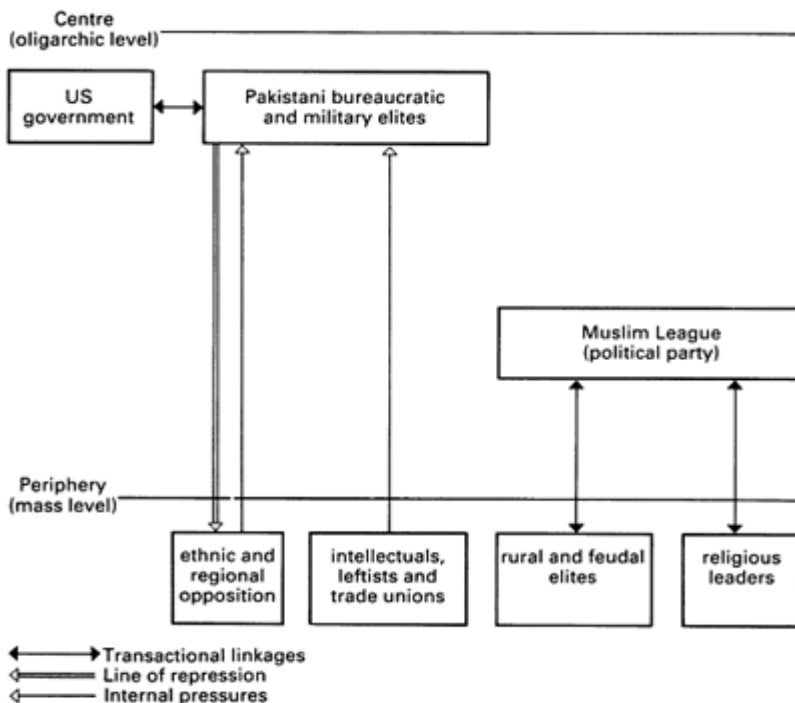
Centre
(oligarchic level)

US government

Pakistani bureaucratic and military elites

Muslim League
(political party)

Periphery
(mass level)

ethnic and regional opposition

intellectuals, leftists and trade unions

rural and feudal elites

religious leaders

Transactional linkages
Line of repression
Internal pressures